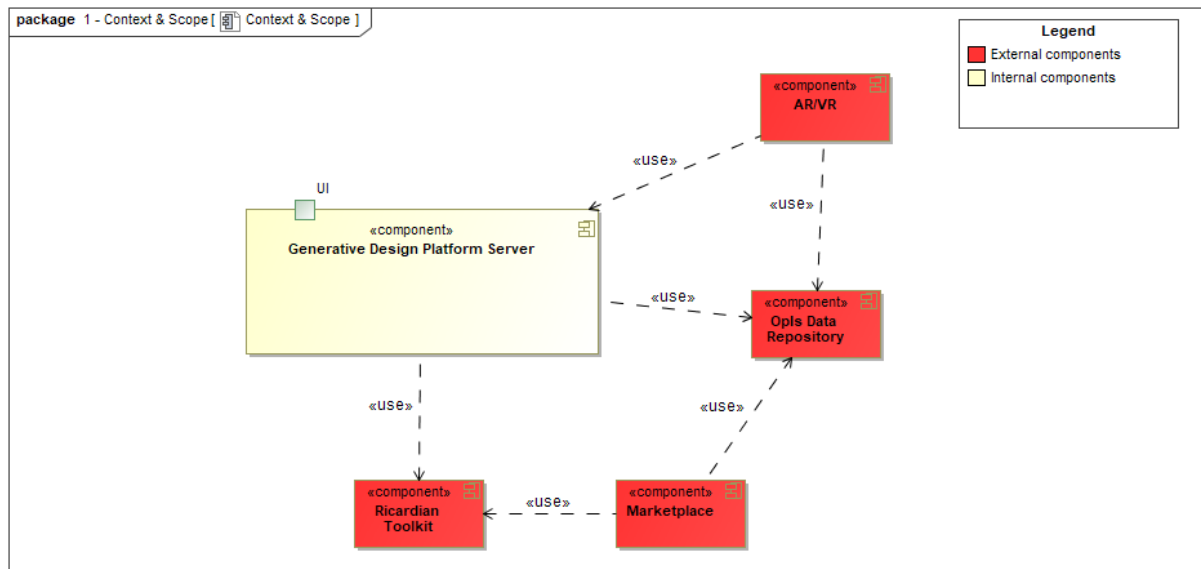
package 1 - Context & Scope [ Context & Scope ]

Legend
External components
Internal components

«component»
AR/VR

«use»

«use»

UI

«component»
Generative Design Platform Server

«use»

«component»
OpIs Data Repository

«use»

«use»

«component»
Ricardian Toolkit

«use»

«component»
Marketplace